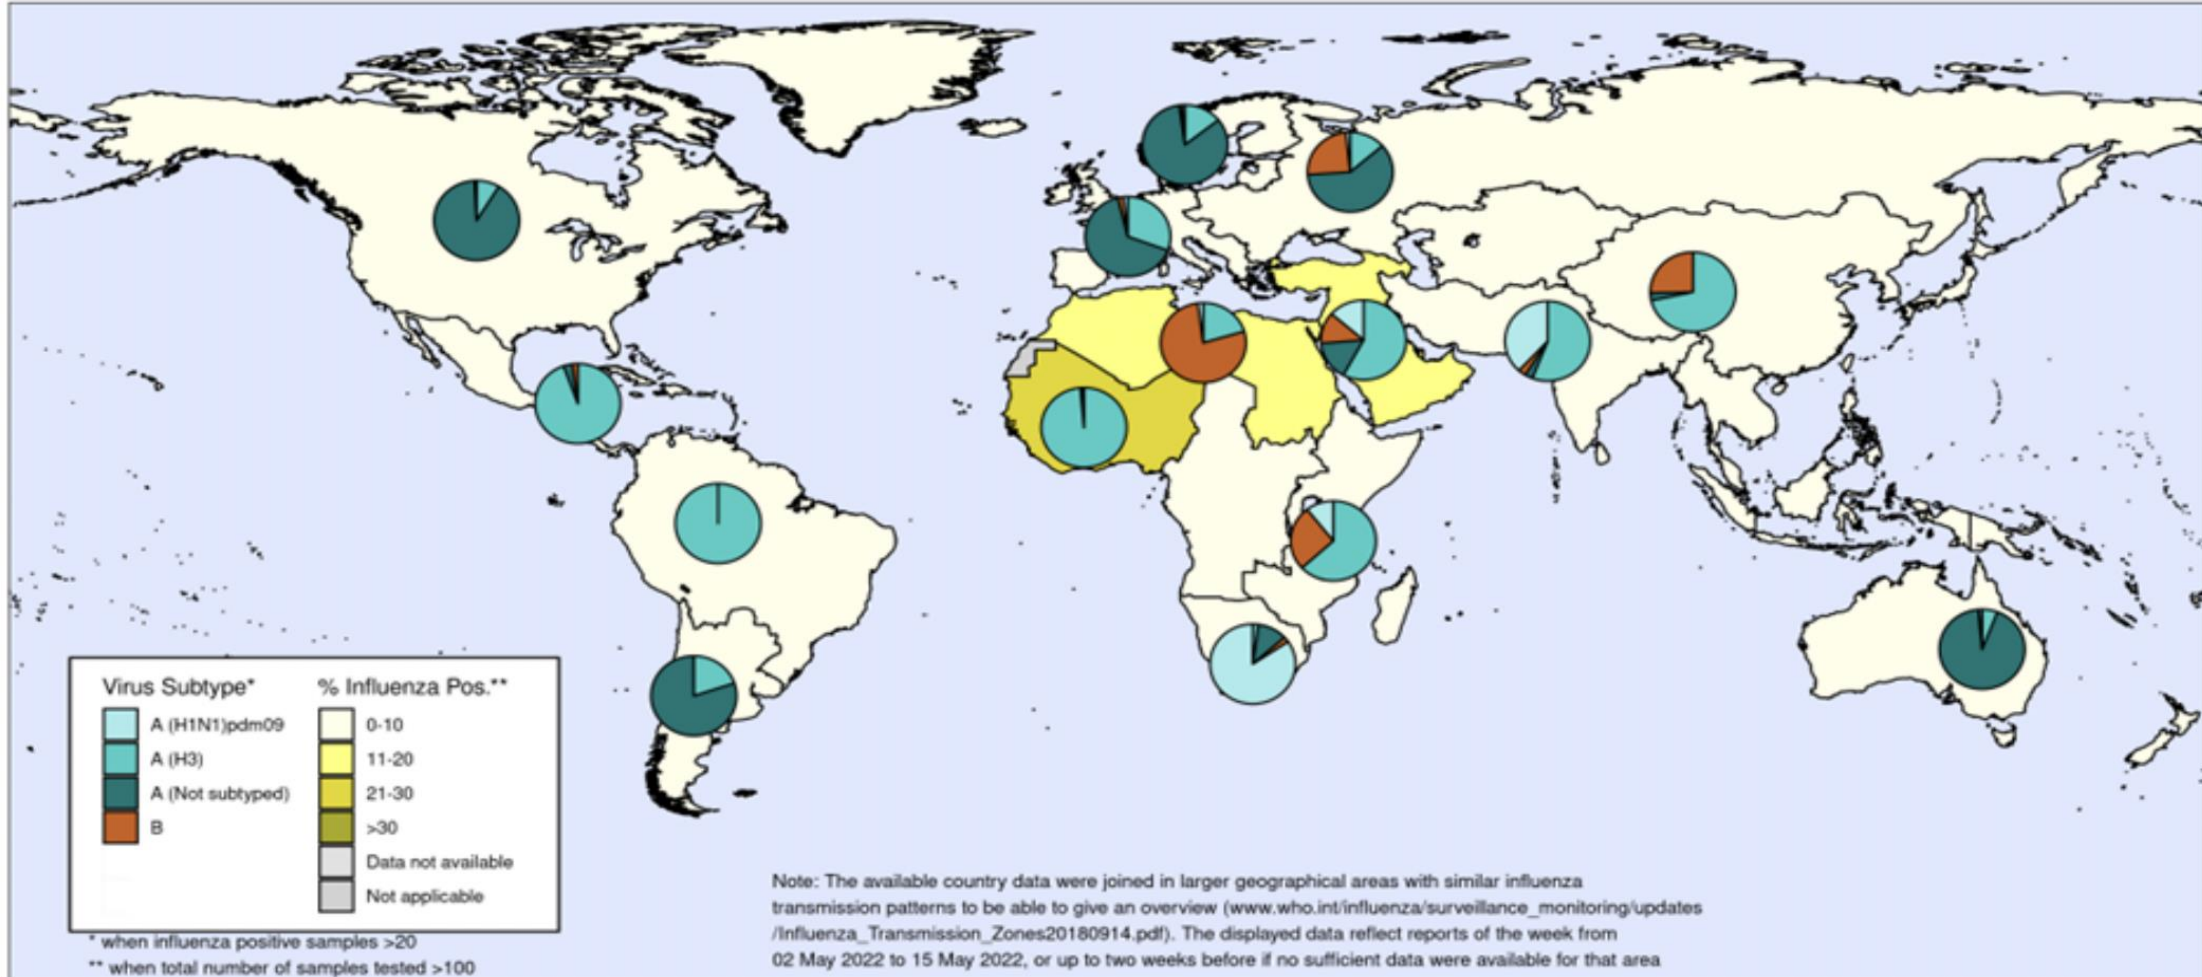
Virus Subtype*
A (H1N1)pdm09
A (H3)
A (Not subtyped)
B

% Influenza Pos.**
0-10
11-20
21-30
>30
Data not available
Not applicable

* when influenza positive samples >20
** when total number of samples tested >100

Note: The available country data were joined in larger geographical areas with similar influenza transmission patterns to be able to give an overview (www.who.int/influenza/surveillance_monitoring/updates/Influenza_Transmission_Zones20180914.pdf). The displayed data reflect reports of the week from 02 May 2022 to 15 May 2022, or up to two weeks before if no sufficient data were available for that area